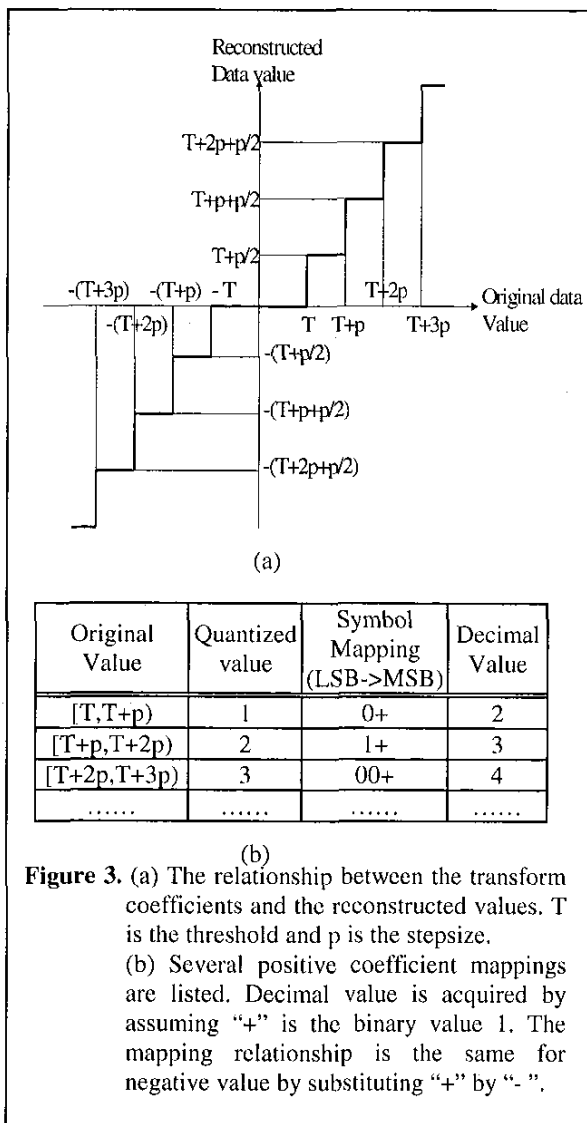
Reconstructed Data value

T+2p+p/2

T+p+p/2

T+p/2

-(T+3p)

-(T+p)

- T

T+2p

Original data Value

-(T+2p)

T

T+p

T+3p

-(T+p/2)

-(T+p+p/2)

-(T+2p+p/2)

(a)

| Original Value | Quantized value | Symbol Mapping (LSB->MSB) | Decimal Value |
|---|---|---|---|
| [T,T+p) | 1 | 0+ | 2 |
| [T+p,T+2p) | 2 | 1+ | 3 |
| [T+2p,T+3p) | 3 | 00+ | 4 |
| ...... | ...... | ...... | ...... |

(b)

**Figure 3.** (a) The relationship between the transform coefficients and the reconstructed values. T is the threshold and p is the stepsize.

(b) Several positive coefficient mappings are listed. Decimal value is acquired by assuming "+" is the binary value 1. The mapping relationship is the same for negative value by substituting "+" by "- ".